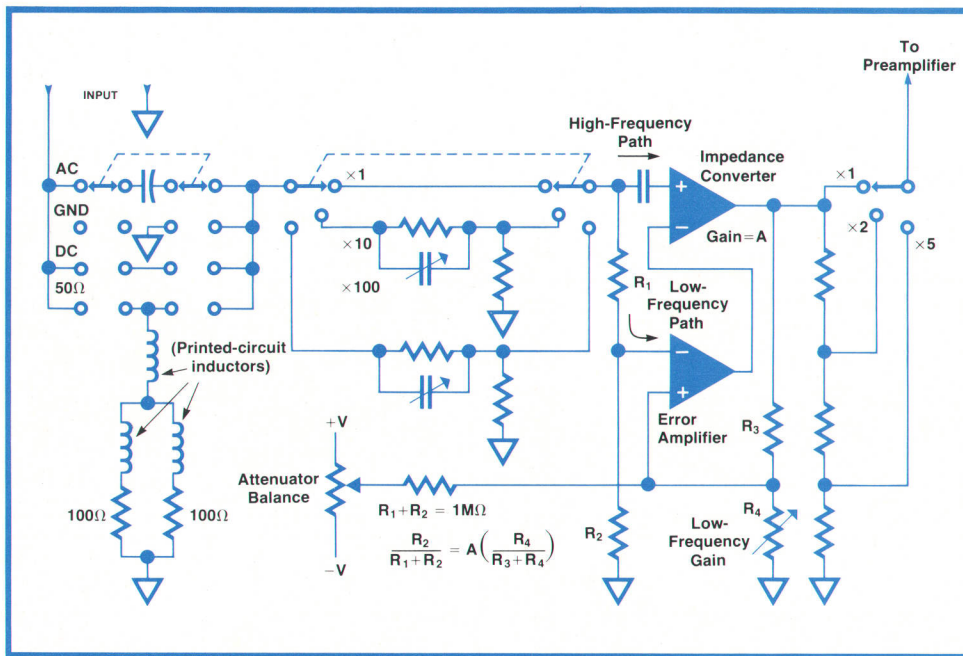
INPUT

AC

GND

DC

50Ω

$\times 1$

$\times 10$

$\times 100$

High-Frequency Path

Impedance Converter

Gain = A

To Preamplifier

$\times 1$

$\times 2$

$\times 5$

$R_1$

Low-Frequency Path

Error Amplifier

$R_3$

(Printed-circuit inductors)

100Ω

100Ω

+V

Attenuator Balance

−V

$R_1 + R_2 = 1M\Omega$

$\frac{R_2}{R_1+R_2} = A\left(\frac{R_4}{R_3+R_4}\right)$

$R_2$

$R_4$

Low-Frequency Gain